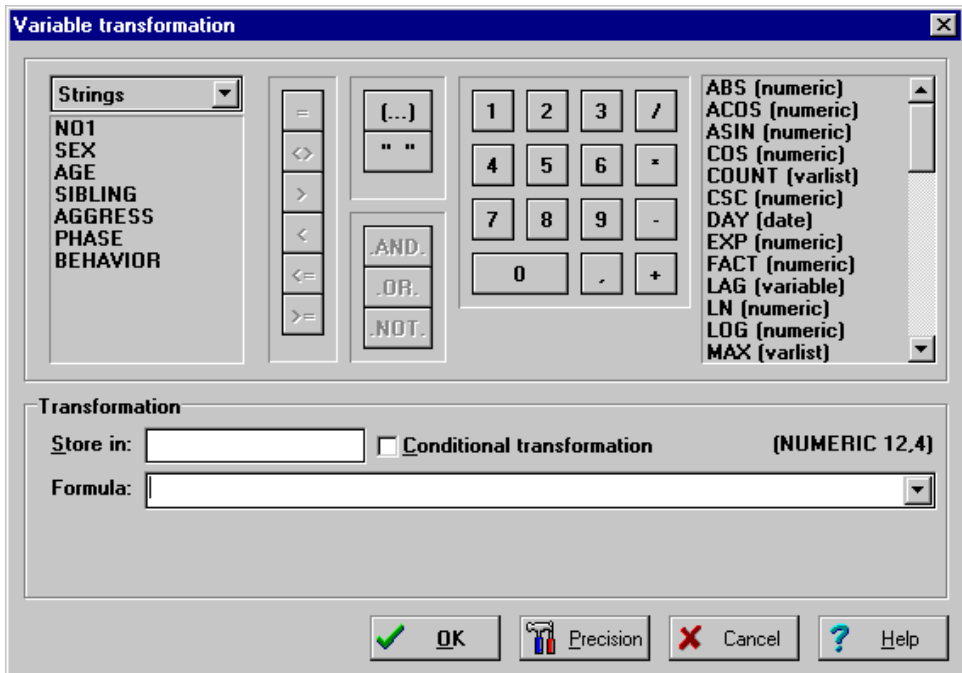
Variable transformation

Strings

NO1
SEX
AGE
SIBLING
AGGRESS
PHASE
BEHAVIOR

=
<>
>
<
<=
>=

(...)
" "

.AND.
.OR.
.NOT.

1 2 3 /
4 5 6 *
7 8 9 -
0 , +

ABS (numeric)
ACOS (numeric)
ASIN (numeric)
COS (numeric)
COUNT (varlist)
CSC (numeric)
DAY (date)
EXP (numeric)
FACT (numeric)
LAG (variable)
LN (numeric)
LOG (numeric)
MAX (varlist)

Transformation

Store in:
Conditional transformation
(NUMERIC 12,4)

Formula:

OK
Precision
Cancel
Help